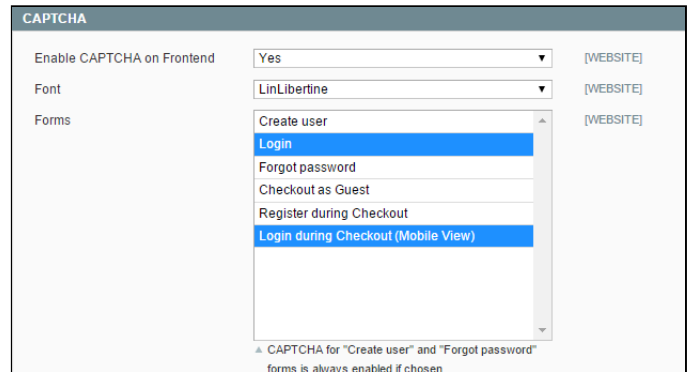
CAPTCHA

Enable CAPTCHA on Frontend | Yes | [WEBSITE]

Font | LinLibertine | [WEBSITE]

Forms | [WEBSITE]

Create user
Login
Forgot password
Checkout as Guest
Register during Checkout
Login during Checkout (Mobile View)

CAPTCHA for "Create user" and "Forgot password" forms is always enabled if chosen